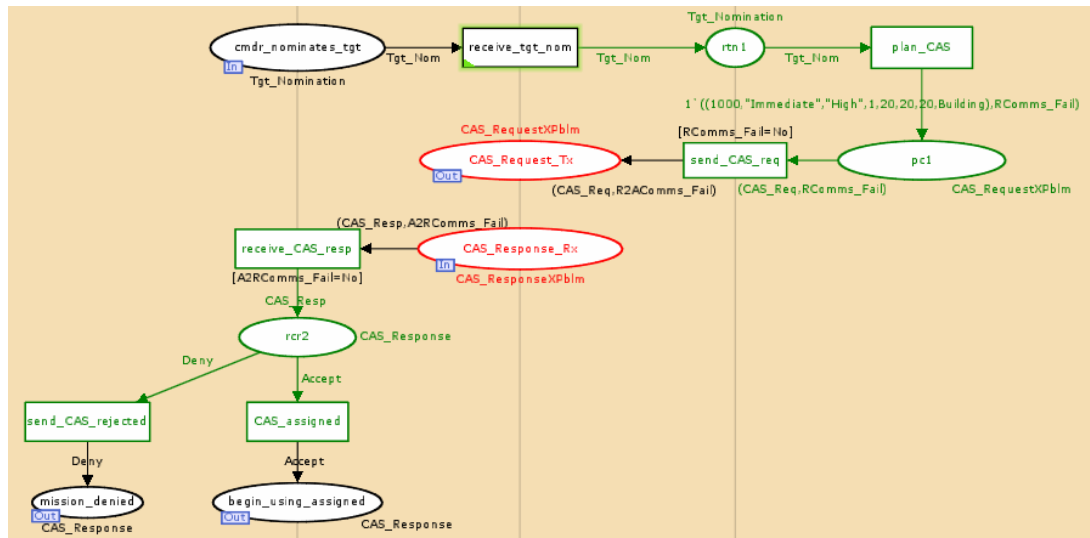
cmdr_nominates_tgt
In
Tgt_Nomination
Tgt_Nom
receive_tgt_nom
Tgt_Nom
Tgt_Nomination
rtn1
Tgt_Nom
plan_CAS
1`((1000,"Immediate","High",1,20,20,20,Building),RComms_Fail)
CAS_RequestXPblm
CAS_Request_Tx
Out
[RComms_Fail=No]
send_CAS_req
pc1
(CAS_Req,R2AComms_Fail)
(CAS_Req,RComms_Fail)
CAS_RequestXPblm
(CAS_Resp,A2RComms_Fail)
receive_CAS_resp
CAS_Response_Rx
In
CAS_ResponseXPblm
[A2RComms_Fail=No]
CAS_Resp
rcr2
CAS_Response
Deny
Accept
send_CAS_rejected
CAS_assigned
Deny
Accept
mission_denied
Out
CAS_Response
begin_using_assigned
Out
CAS_Response